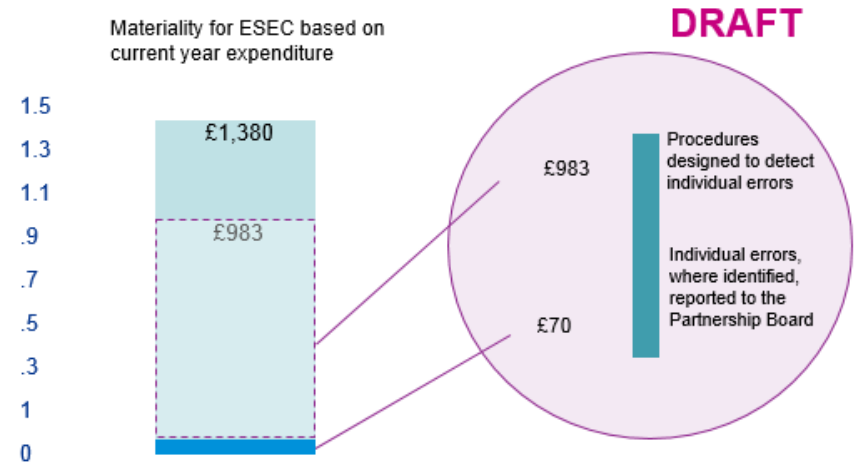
Materiality for ESEC based on current year expenditure

DRAFT

1.5
1.3
1.1
.9
.7
.5
.3
1
0

£1,380

£983

£983

£70

Procedures designed to detect individual errors

Individual errors, where identified, reported to the Partnership Board